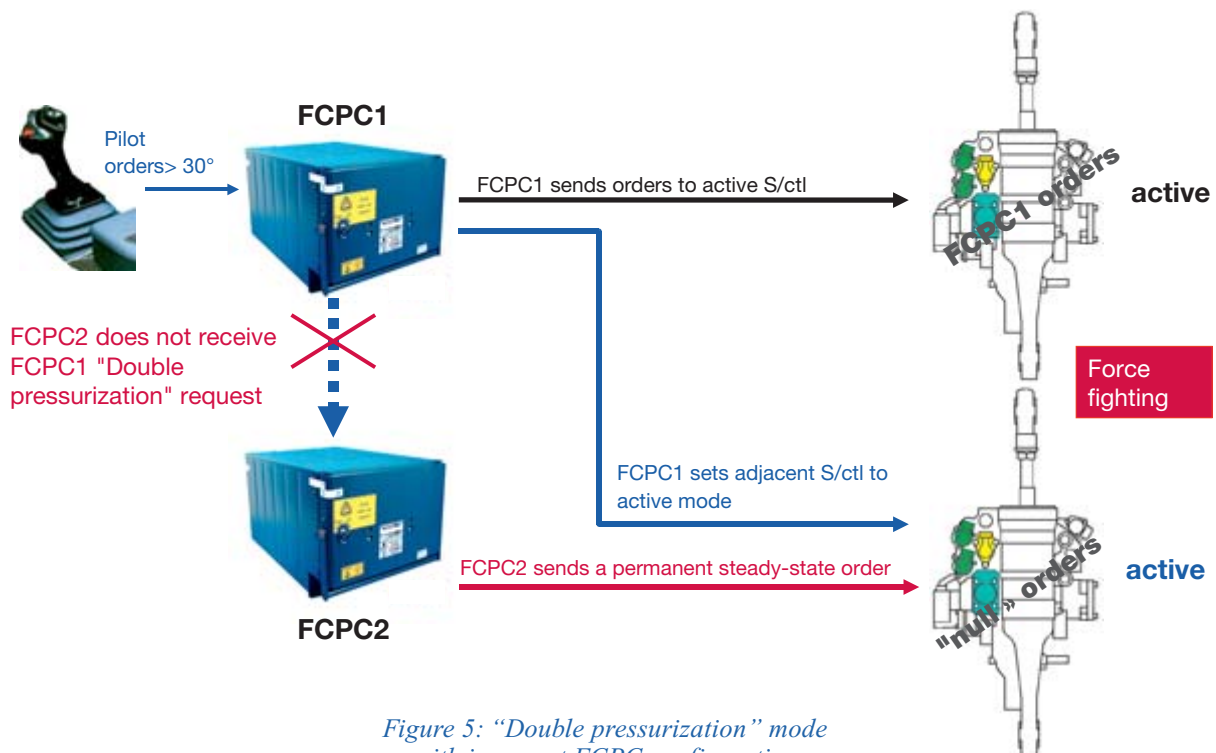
Pilot orders> 30°

FCPC1

FCPC1 sends orders to active S/ctl

FCPC1 orders

active

FCPC2 does not receive FCPC1 "Double pressurization" request

Force fighting

FCPC1 sets adjacent S/ctl to active mode

FCPC2 sends a permanent steady-state order

"null" orders

active

FCPC2

Figure 5: "Double pressurization" mode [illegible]